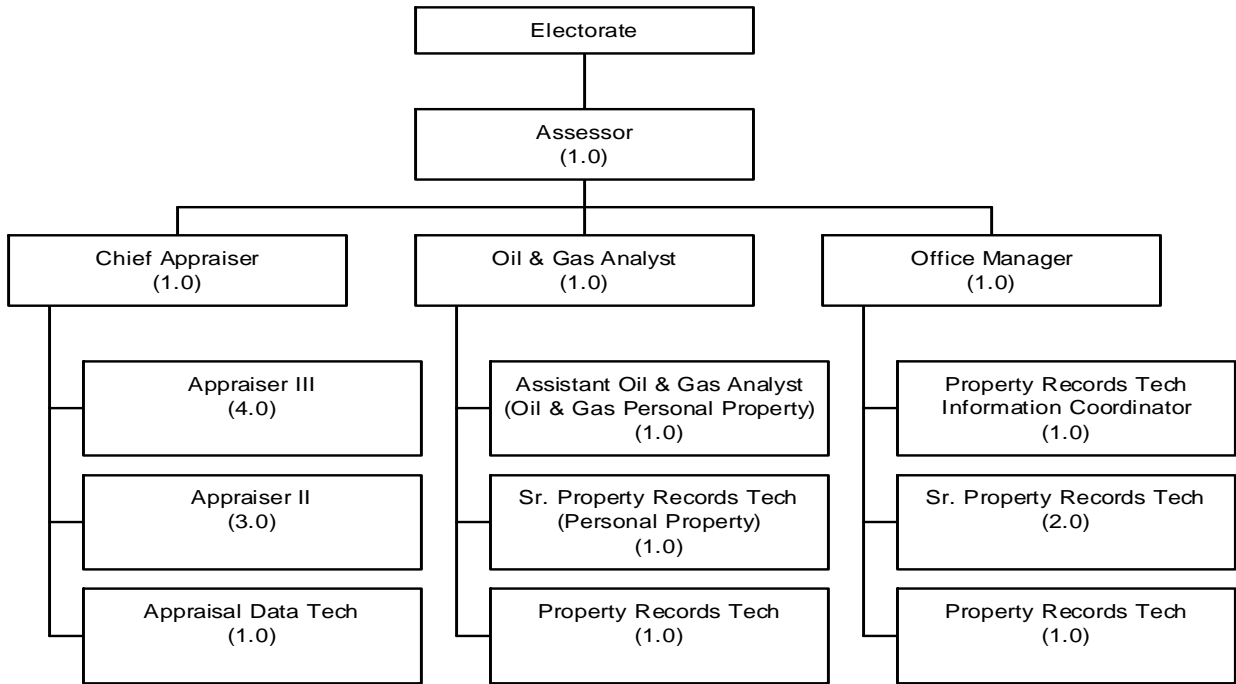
Electorate

Assessor
(1.0)

Chief Appraiser
(1.0)

Appraiser III
(4.0)

Appraiser II
(3.0)

Appraisal Data Tech
(1.0)

Oil & Gas Analyst
(1.0)

Assistant Oil & Gas Analyst
(Oil & Gas Personal Property)
(1.0)

Sr. Property Records Tech
(Personal Property)
(1.0)

Property Records Tech
(1.0)

Office Manager
(1.0)

Property Records Tech
Information Coordinator
(1.0)

Sr. Property Records Tech
(2.0)

Property Records Tech
(1.0)